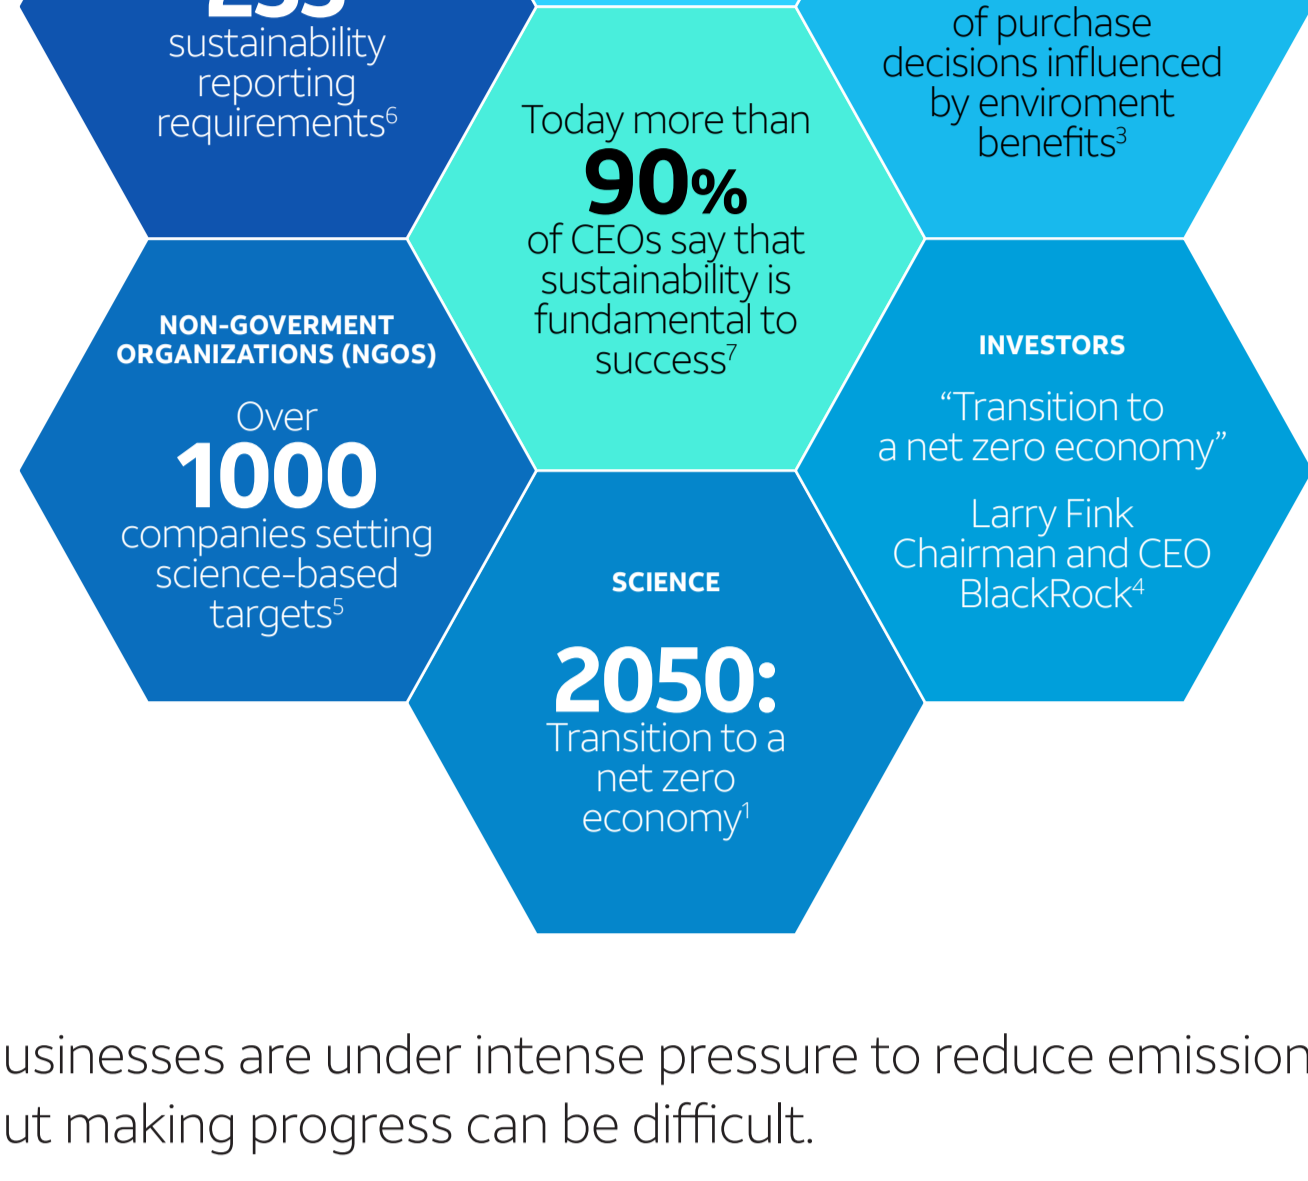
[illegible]
sustainability reporting requirements$^6$

of purchase decisions influenced by enviroment benefits$^3$

Today more than
90%
of CEOs say that sustainability is fundamental to success$^7$

NON-GOVERMENT ORGANIZATIONS (NGOS)

Over
1000
companies setting science-based targets$^5$

INVESTORS

"Transition to a net zero economy"

Larry Fink
Chairman and CEO
BlackRock$^4$

SCIENCE

2050:
Transition to a net zero economy$^1$

usinesses are under intense pressure to reduce emission ut making progress can be difficult.